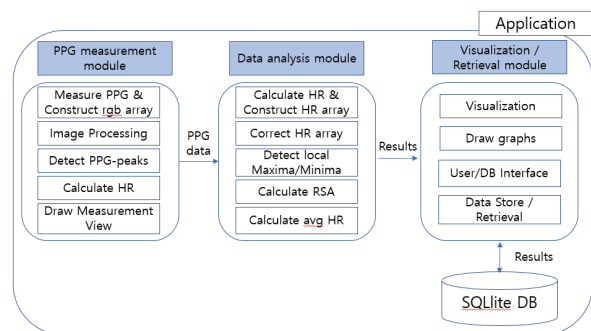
Application

PPG measurement module

Measure PPG & Construct rgb array

Image Processing

Detect PPG-peaks

Calculate HR

Draw Measurement View

PPG data

Data analysis module

Calculate HR & Construct HR array

Correct HR array

Detect local Maxima/Minima

Calculate RSA

Calculate avg HR

Results

Visualization / Retrieval module

Visualization

Draw graphs

User/DB Interface

Data Store / Retrieval

Results

SQLlite DB